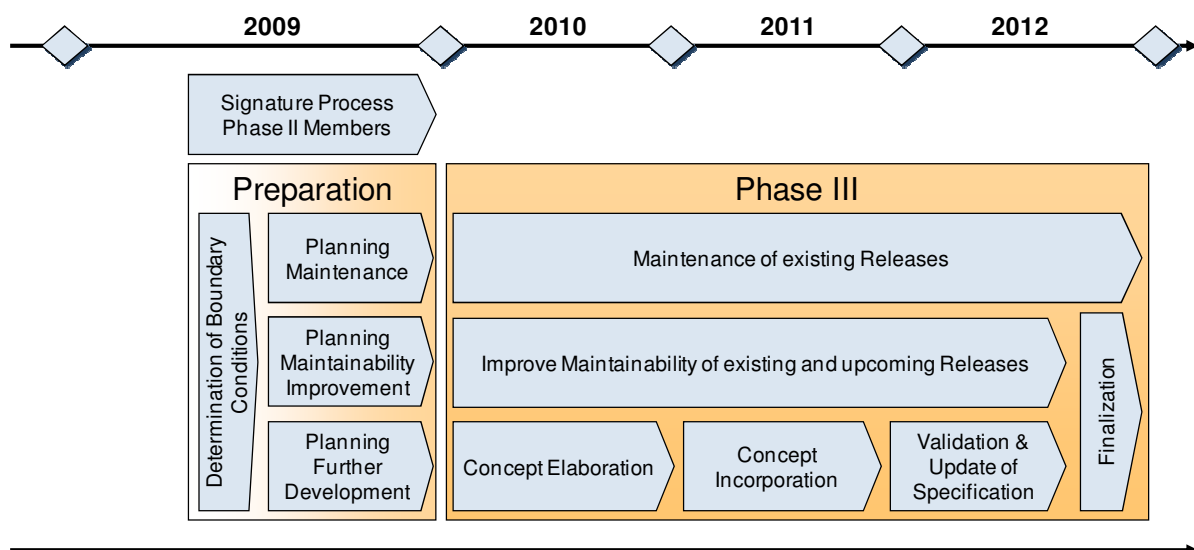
2009

2010

2011

2012

Signature Process Phase II Members

Preparation

Determination of Boundary Conditions

Planning Maintenance

Planning Maintainability Improvement

Planning Further Development

Phase III

Maintenance of existing Releases

Improve Maintainability of existing and upcoming Releases

Concept Elaboration

Concept Incorporation

Validation & Update of Specification

Finalization